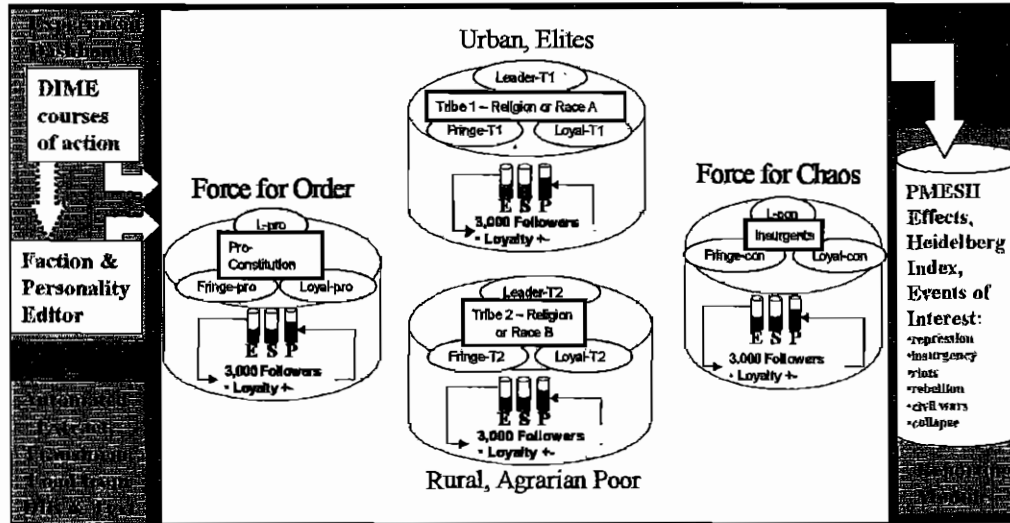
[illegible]

DIME courses of action

Faction & Personality Editor

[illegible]

Urban, Elites

Leader-T1

Tribe 1 – Religion or Race A

Fringe-T1

Loyal-T1

E S P

3,000 Followers
- Loyalty +-

Force for Order

L-pro

Pro-Constitution

Fringe-pro

Loyal-pro

E S P

3,000 Followers
- Loyalty +-

Leader-T2

Tribe 2 – Religion or Race B

Fringe-T2

Loyal-T2

E S P

3,000 Followers
- Loyalty +-

Rural, Agrarian Poor

Force for Chaos

L-con

Insurgents

Fringe-con

Loyal-con

E S P

3,000 Followers
- Loyalty +-

PMESII Effects, Heidelberg Index, Events of Interest:
•repression
•insurgency
•riots
•rebellion
•civil wars
•collapse

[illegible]